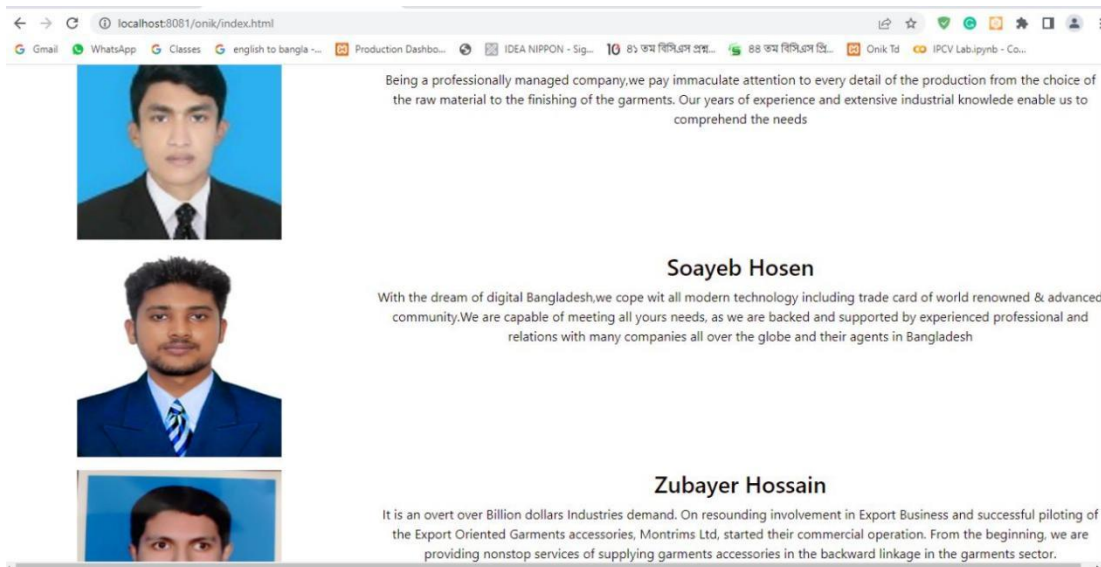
localhost:8081/onik/index.html

Gmail WhatsApp Classes english to bangla -... Production Dashbo... IDEA NIPPON - Sig... 10 ৪১ তম বিসিএস প্রশ্ন... ৪৪ তম বিসিএস প্রি... Onik Td IPCV Lab.ipynb - Co...

Being a professionally managed company,we pay immaculate attention to every detail of the production from the choice of the raw material to the finishing of the garments. Our years of experience and extensive industrial knowlede enable us to comprehend the needs

Soayeb Hosen

With the dream of digital Bangladesh,we cope wit all modern technology including trade card of world renowned & advanced community.We are capable of meeting all yours needs, as we are backed and supported by experienced professional and relations with many companies all over the globe and their agents in Bangladesh

Zubayer Hossain

It is an overt over Billion dollars Industries demand. On resounding involvement in Export Business and successful piloting of the Export Oriented Garments accessories, Montrims Ltd, started their commercial operation. From the beginning, we are providing nonstop services of supplying garments accessories in the backward linkage in the garments sector.